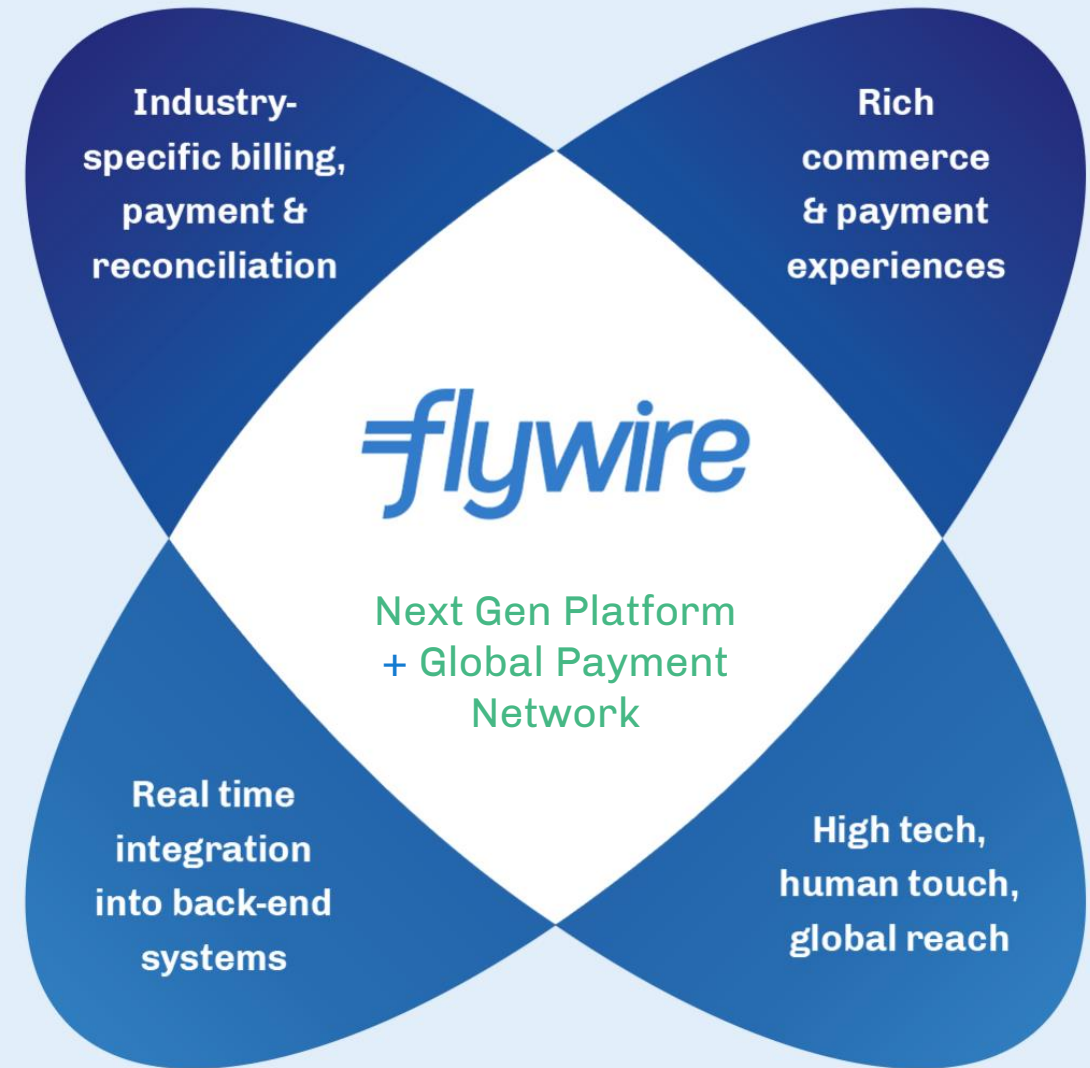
Industry-specific billing, payment & reconciliation

Rich commerce & payment experiences

flywire

Next Gen Platform + Global Payment Network

Real time integration into back-end systems

High tech, human touch, global reach